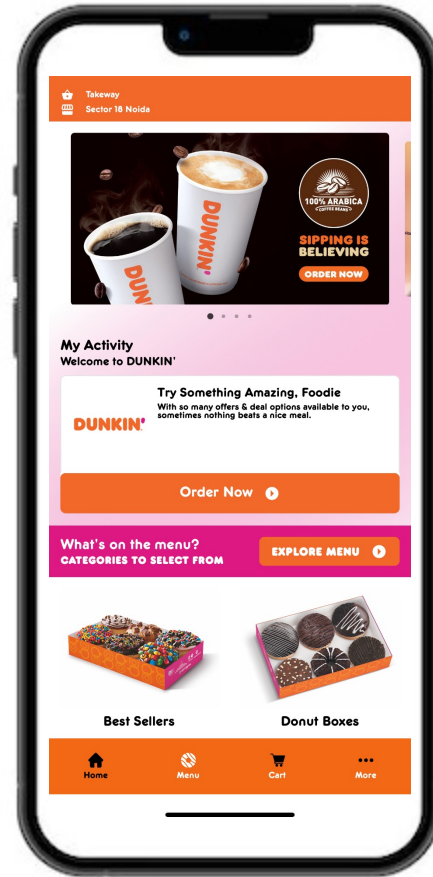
Takeway
Sector 18 Noida

DUNKIN'
DUNKIN'
100% ARABICA COFFEE BEANS
SIPPING IS BELIEVING
ORDER NOW

My Activity
Welcome to DUNKIN'

DUNKIN'
Try Something Amazing, Foodie
With so many offers & deal options available to you, sometimes nothing beats a nice meal.

Order Now

What's on the menu?
CATEGORIES TO SELECT FROM
EXPLORE MENU

Best Sellers
Donut Boxes

Home
Menu
Cart
More